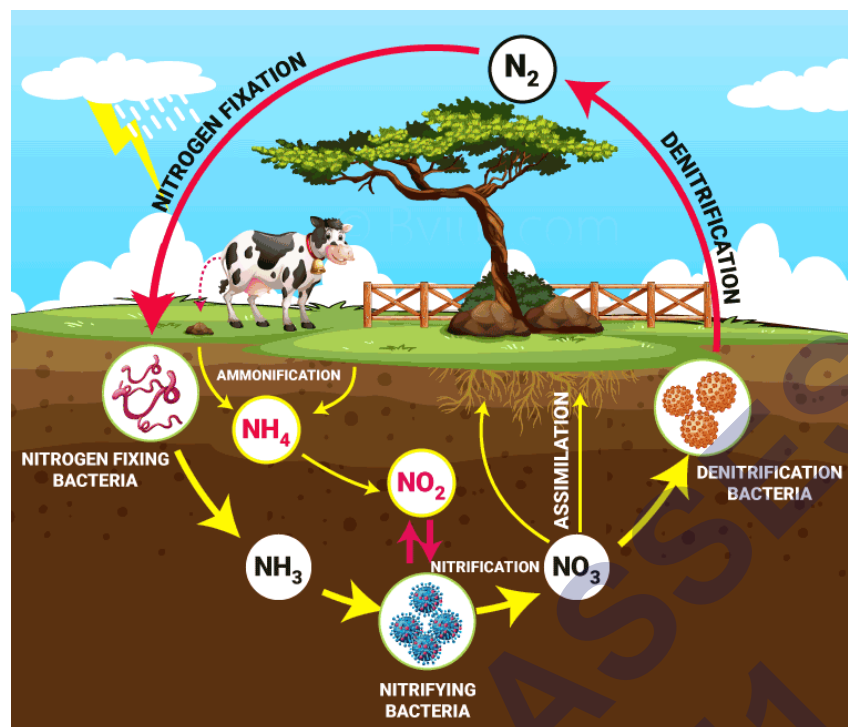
$N_2$

NITROGEN FIXATION

DENITRIFICATION

© Byjus.com

AMMONIFICATION

$NH_4$

NITROGEN FIXING BACTERIA

$NO_2$

ASSIMILATION

DENITRIFICATION BACTERIA

$NH_3$

NITRIFICATION

$NO_3$

NITRIFYING BACTERIA

ASSE